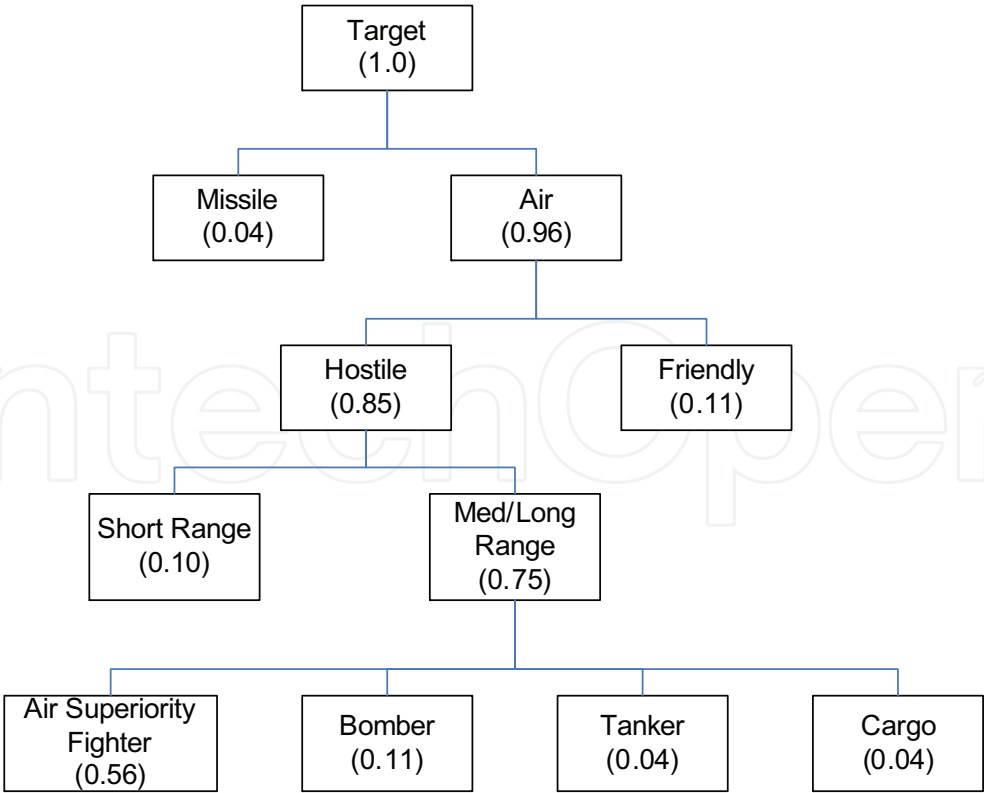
Target
(1.0)

Missile
(0.04)

Air
(0.96)

Hostile
(0.85)

Friendly
(0.11)

Short Range
(0.10)

Med/Long Range
(0.75)

Air Superiority Fighter
(0.56)

Bomber
(0.11)

Tanker
(0.04)

Cargo
(0.04)

IntechOpen